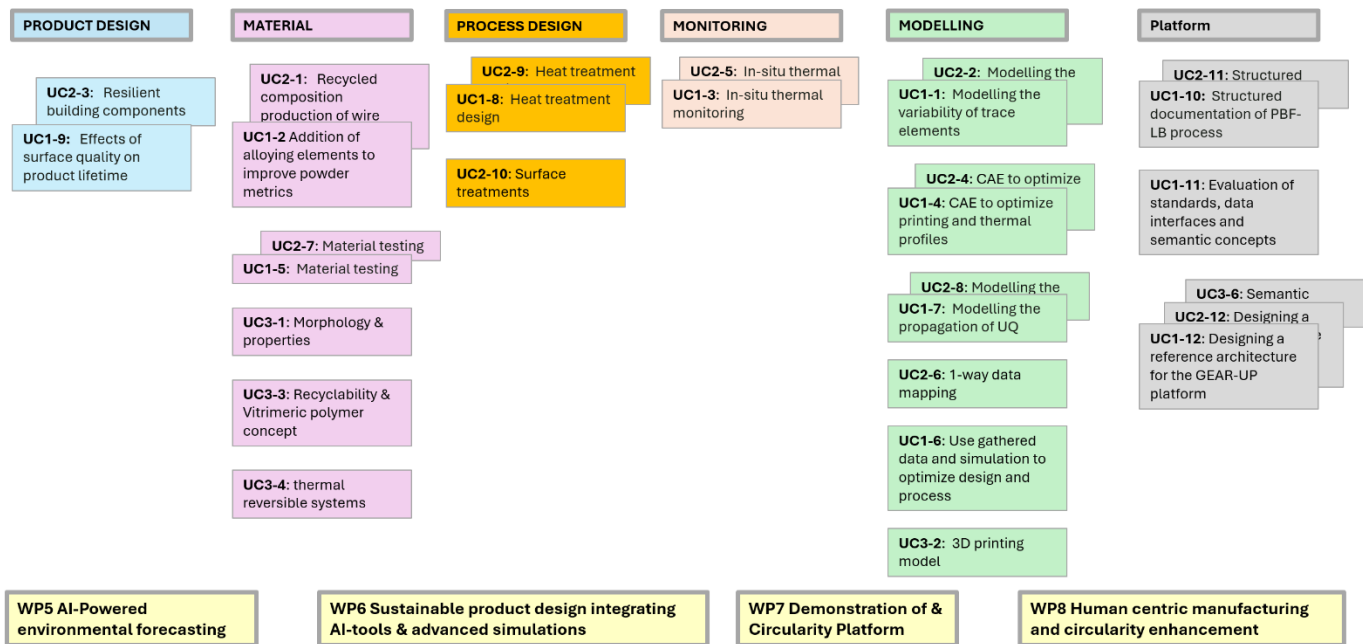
PRODUCT DESIGN

UC2-3: Resilient building components

UC1-9: Effects of surface quality on product lifetime

MATERIAL

UC2-1: Recycled composition production of wire

UC1-2 Addition of alloying elements to improve powder metrics

UC2-7: Material testing

UC1-5: Material testing

UC3-1: Morphology & properties

UC3-3: Recyclability & Vitrimeric polymer concept

UC3-4: thermal reversible systems

PROCESS DESIGN

UC2-9: Heat treatment

UC1-8: Heat treatment design

UC2-10: Surface treatments

MONITORING

UC2-5: In-situ thermal

UC1-3: In-situ thermal monitoring

MODELLING

UC2-2: Modelling the

UC1-1: Modelling the variability of trace elements

UC2-4: CAE to optimize

UC1-4: CAE to optimize printing and thermal profiles

UC2-8: Modelling the

UC1-7: Modelling the propagation of UQ

UC2-6: 1-way data mapping

UC1-6: Use gathered data and simulation to optimize design and process

UC3-2: 3D printing model

Platform

UC2-11: Structured

UC1-10: Structured documentation of PBF-LB process

UC1-11: Evaluation of standards, data interfaces and semantic concepts

UC3-6: Semantic

UC2-12: Designing a

UC1-12: Designing a reference architecture for the GEAR-UP platform

WP5 AI-Powered environmental forecasting

WP6 Sustainable product design integrating AI-tools & advanced simulations

WP7 Demonstration of & Circularity Platform

WP8 Human centric manufacturing and circularity enhancement